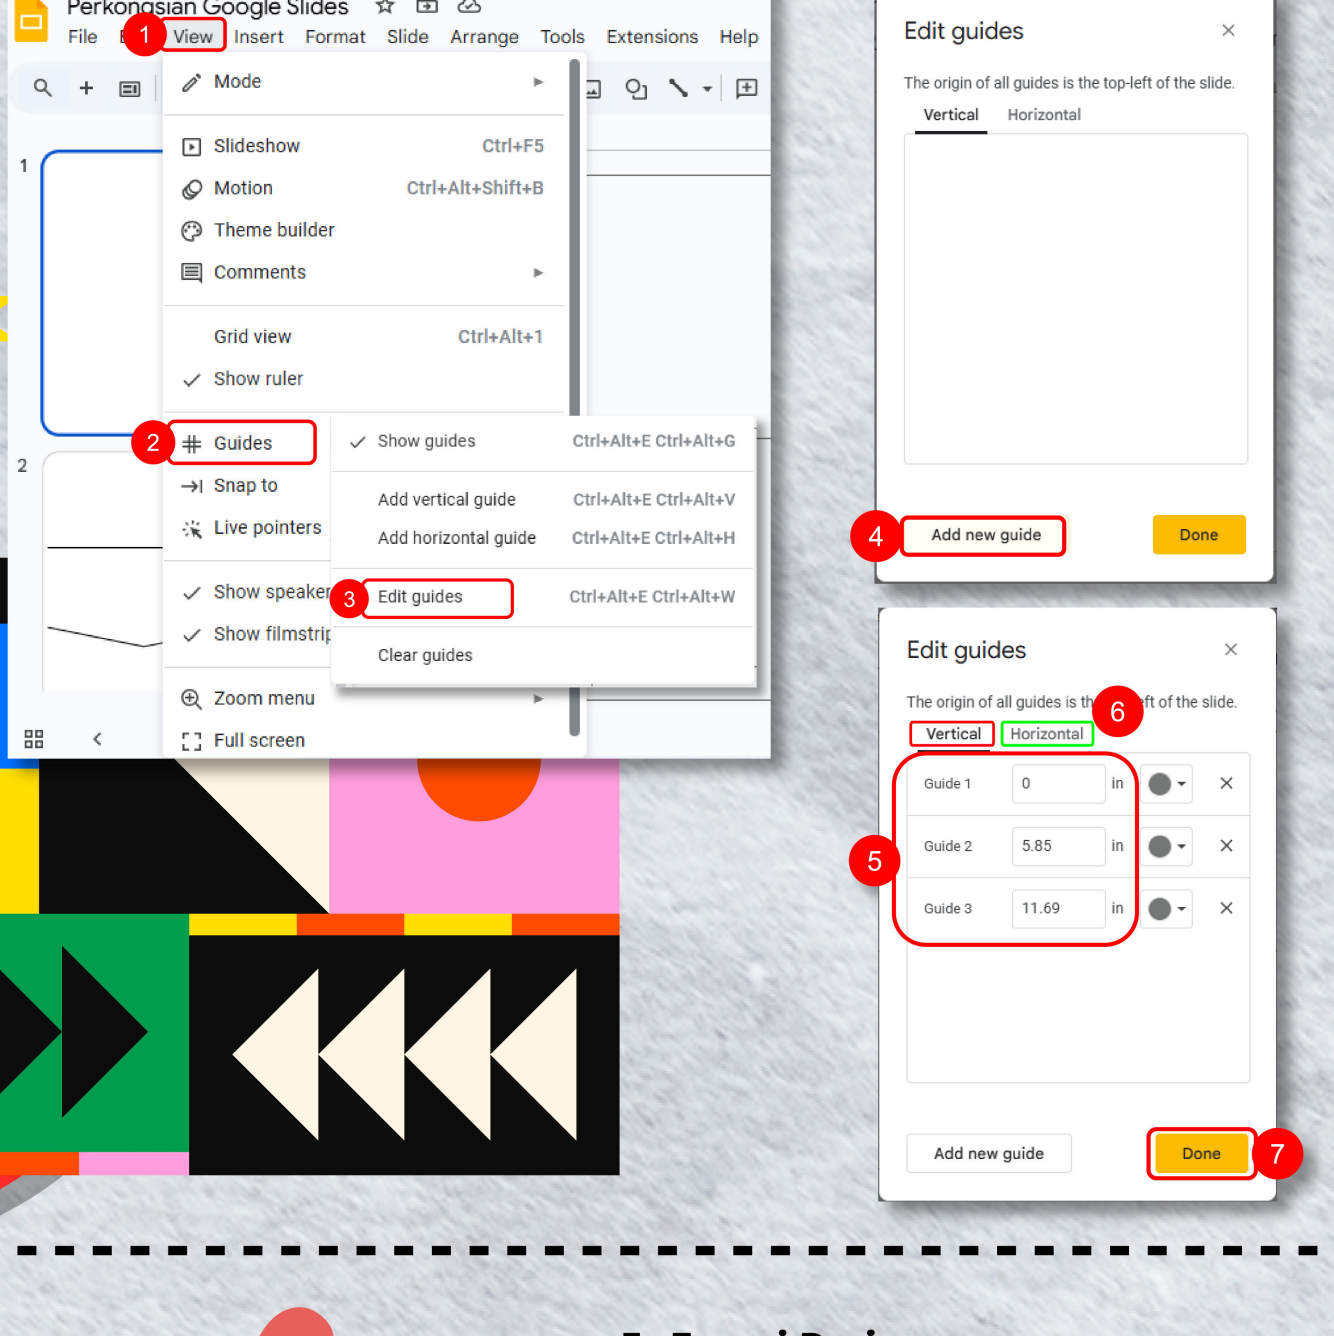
Perkongsian Google Slides
File E 1 View Insert Format Slide Arrange Tools Extensions Help

Mode
Slideshow Ctrl+F5
Motion Ctrl+Alt+Shift+B
Theme builder
Comments
Grid view Ctrl+Alt+1
Show ruler
2 Guides
Snap to
Live pointers
Show speaker
Show filmstrip
Zoom menu
Full screen

Show guides Ctrl+Alt+E Ctrl+Alt+G
Add vertical guide Ctrl+Alt+E Ctrl+Alt+V
Add horizontal guide Ctrl+Alt+E Ctrl+Alt+H
3 Edit guides Ctrl+Alt+E Ctrl+Alt+W
Clear guides

1
2

Edit guides ×
The origin of all guides is the top-left of the slide.
Vertical Horizontal
4 Add new guide Done

Edit guides ×
The origin of all guides is th 6 ft of the slide.
Vertical Horizontal
5
Guide 1 0 in ×
Guide 2 5.85 in ×
Guide 3 11.69 in ×
Add new guide Done 7